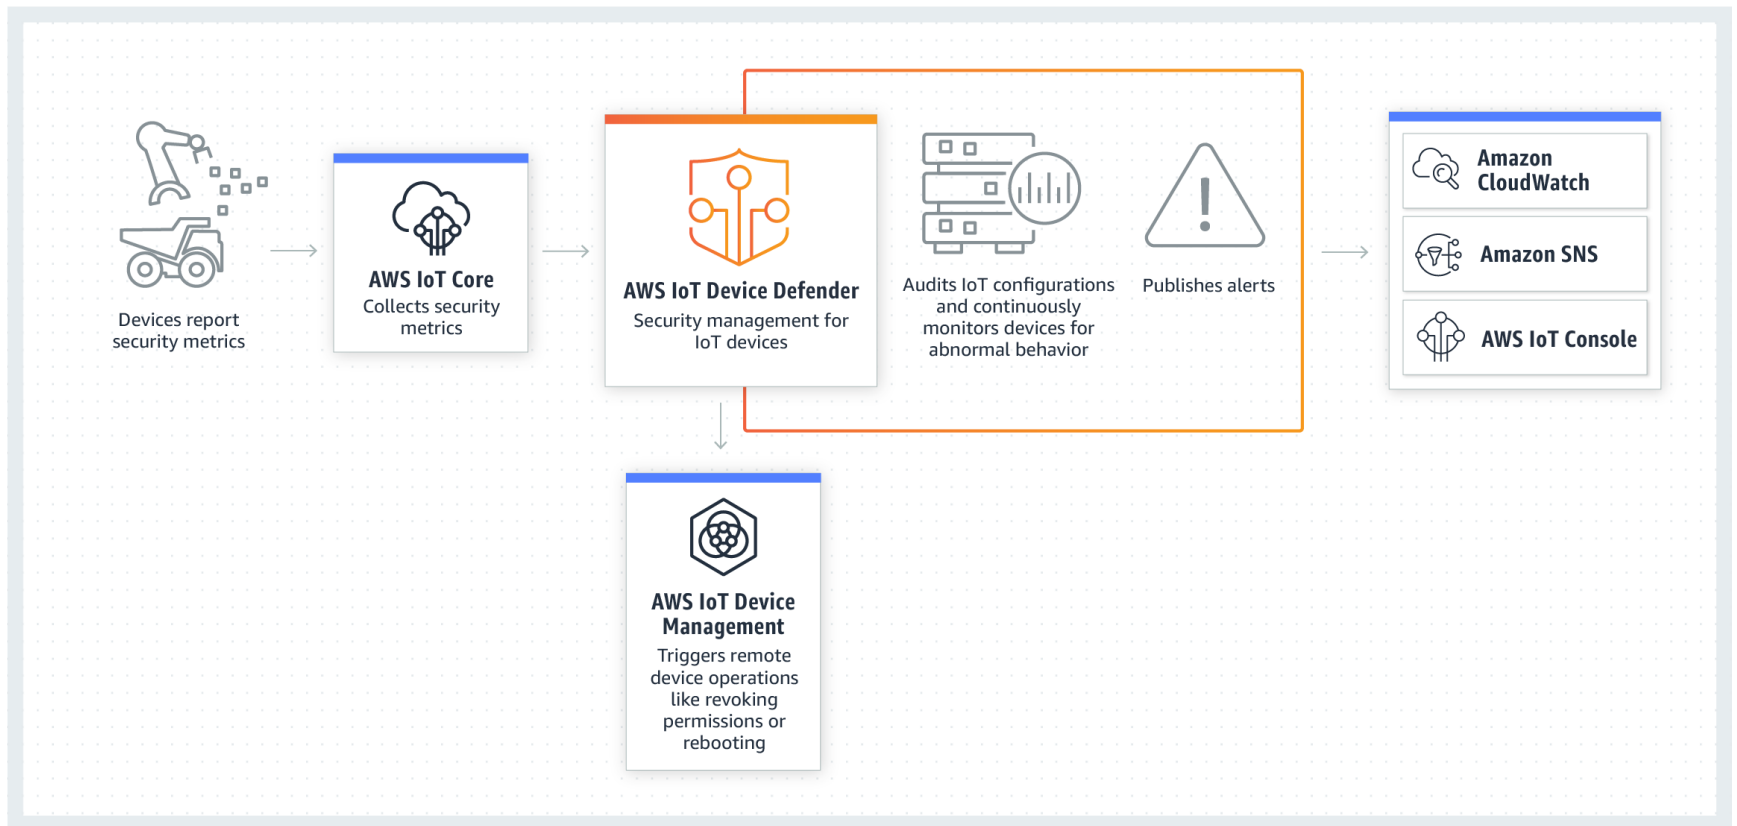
Devices report security metrics

AWS IoT Core
Collects security metrics

AWS IoT Device Defender
Security management for IoT devices

Audits IoT configurations and continuously monitors devices for abnormal behavior

Publishes alerts

Amazon CloudWatch

Amazon SNS

AWS IoT Console

AWS IoT Device Management
Triggers remote device operations like revoking permissions or rebooting